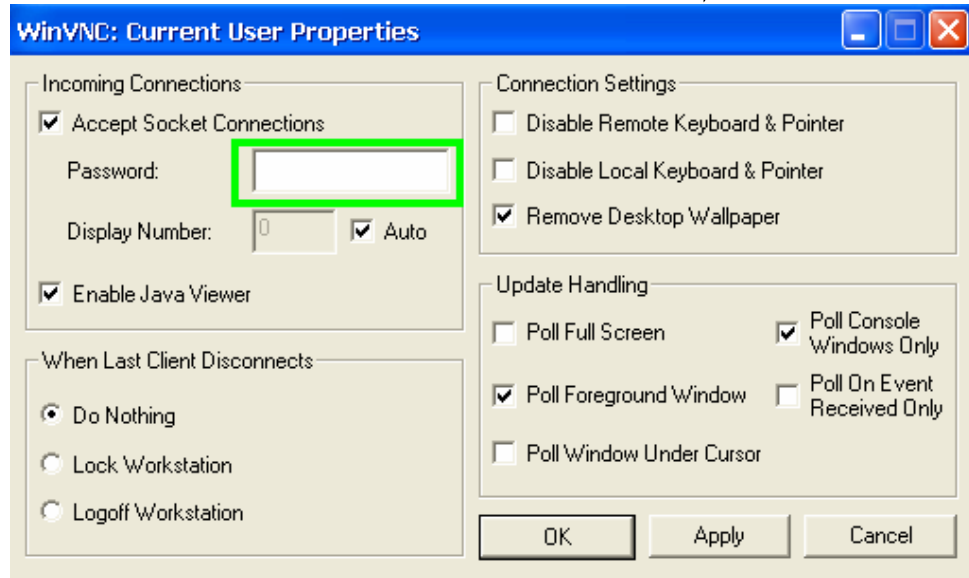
WinVNC: Current User Properties

Incoming Connections
Accept Socket Connections
Password:
Display Number: 0 Auto
Enable Java Viewer

When Last Client Disconnects
Do Nothing
Lock Workstation
Logoff Workstation

Connection Settings
Disable Remote Keyboard & Pointer
Disable Local Keyboard & Pointer
Remove Desktop Wallpaper

Update Handling
Poll Full Screen
Poll Console Windows Only
Poll Foreground Window
Poll On Event Received Only
Poll Window Under Cursor

OK Apply Cancel